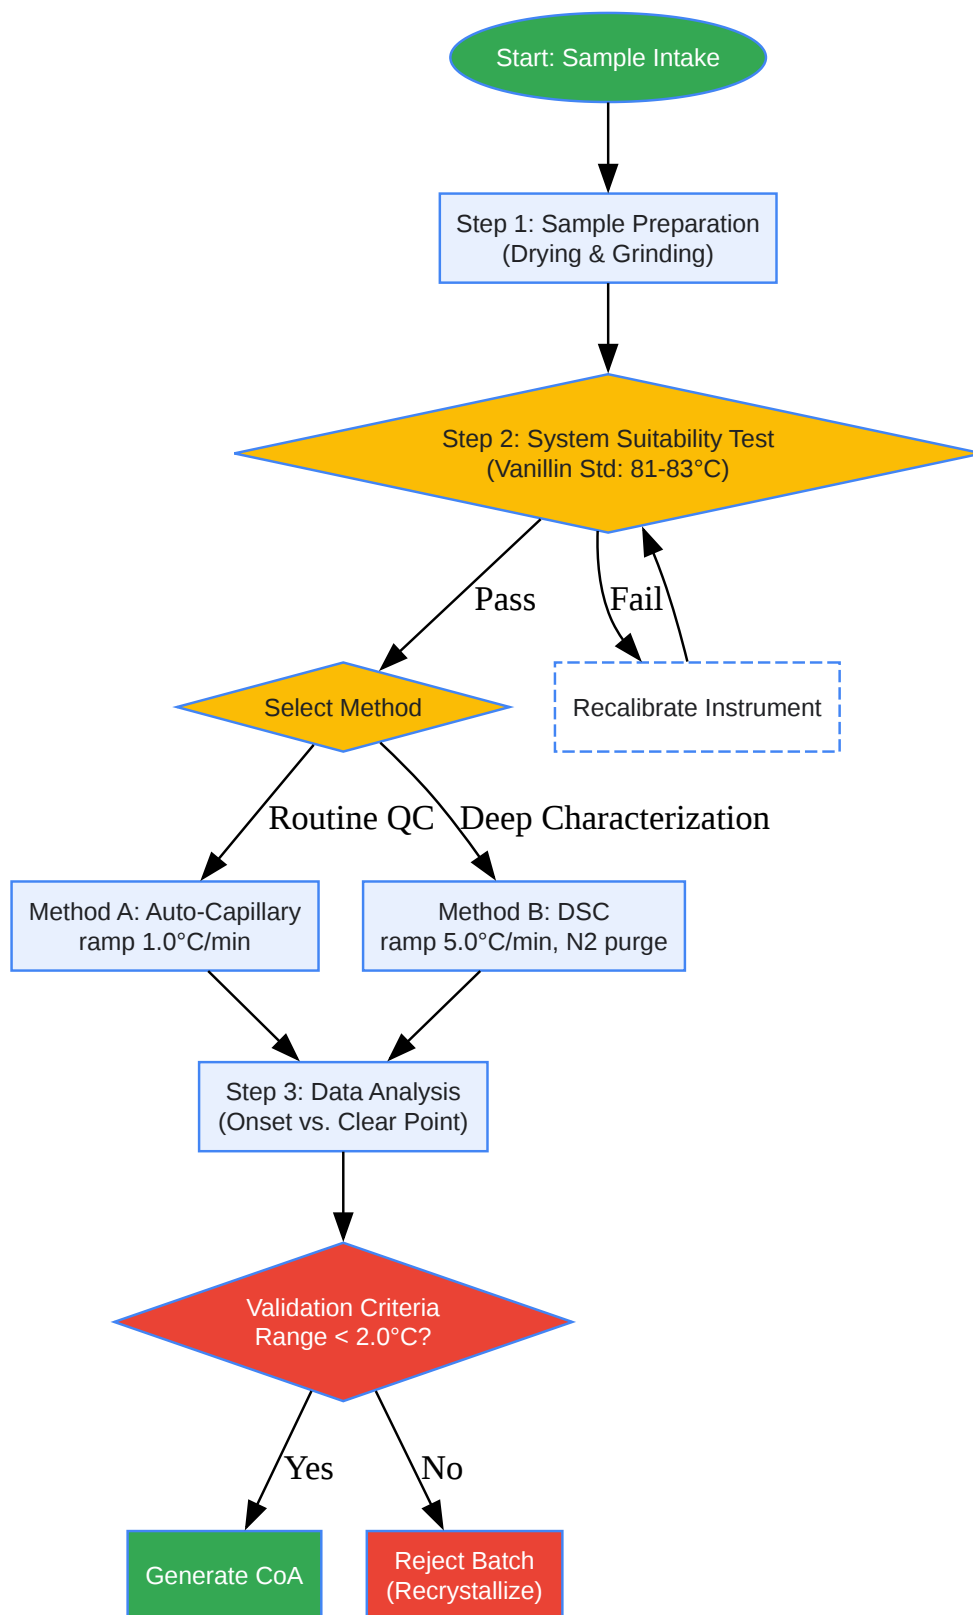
Start: Sample Intake

Step 1: Sample Preparation
(Drying & Grinding)

Step 2: System Suitability Test
(Vanillin Std: 81-83°C)

Pass

Fail

Select Method

Recalibrate Instrument

Routine QC

Deep Characterization

Method A: Auto-Capillary
ramp 1.0°C/min

Method B: DSC
ramp 5.0°C/min, N2 purge

Step 3: Data Analysis
(Onset vs. Clear Point)

Validation Criteria
Range < 2.0°C?

Yes

No

Generate CoA

Reject Batch
(Recrystallize)